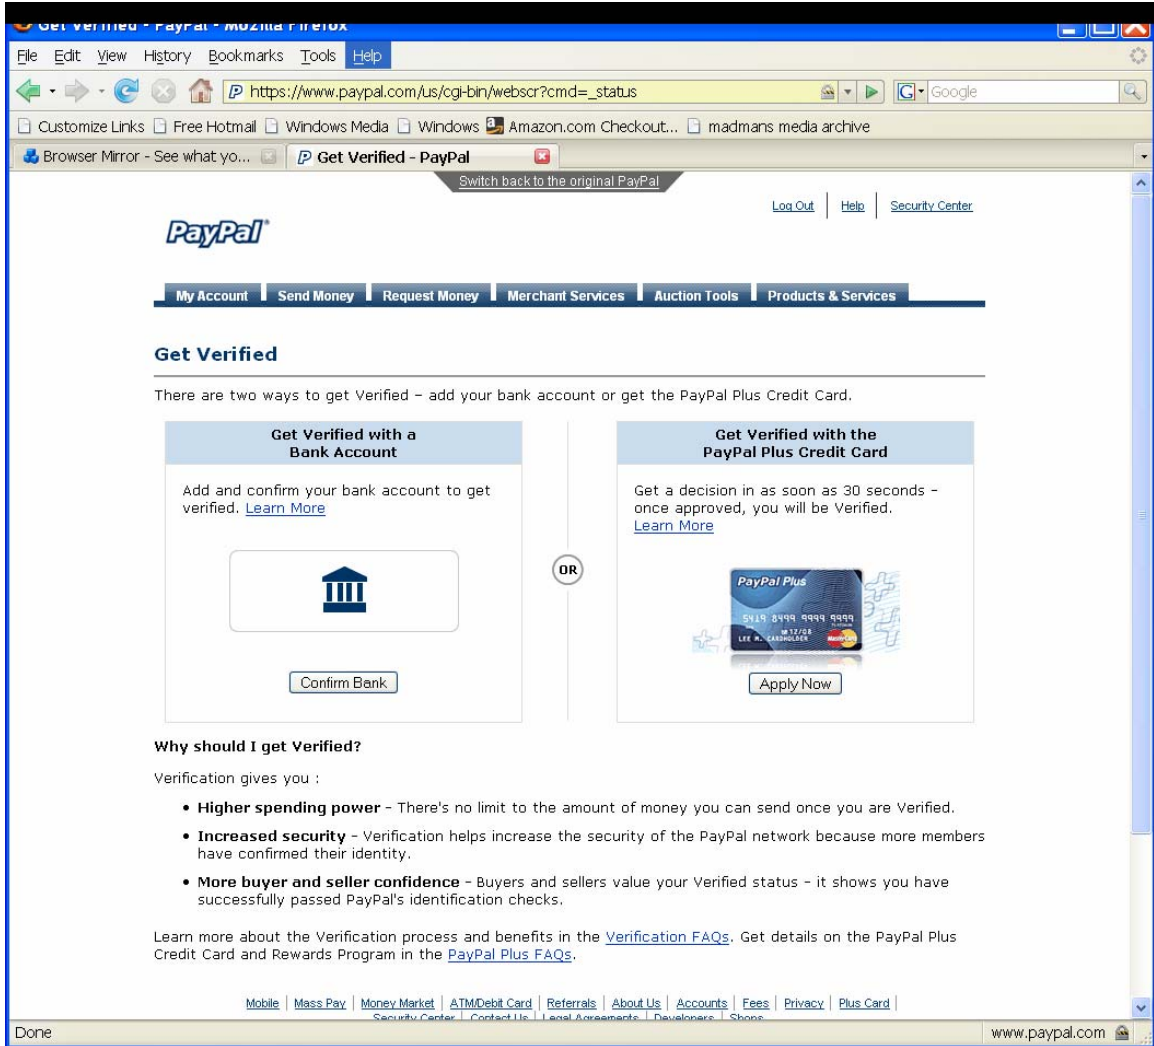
Get Verified - PayPal - Mozilla Firefox

File Edit View History Bookmarks Tools Help

https://www.paypal.com/us/cgi-bin/webscr?cmd=_status

Google

Customize Links Free Hotmail Windows Media Windows Amazon.com Checkout... madmans media archive

Browser Mirror - See what yo... Get Verified - PayPal

Switch back to the original PayPal

Log Out | Help | Security Center

PayPal

My Account Send Money Request Money Merchant Services Auction Tools Products & Services

Get Verified

There are two ways to get Verified - add your bank account or get the PayPal Plus Credit Card.

Get Verified with a Bank Account

Add and confirm your bank account to get verified. Learn More

Confirm Bank

OR

Get Verified with the PayPal Plus Credit Card

Get a decision in as soon as 30 seconds - once approved, you will be Verified. Learn More

PayPal Plus
5419 8499 9999 9999
12/08
LEE M. CARDHOLDER

Apply Now

Why should I get Verified?

Verification gives you :

• Higher spending power - There's no limit to the amount of money you can send once you are Verified.

• Increased security - Verification helps increase the security of the PayPal network because more members have confirmed their identity.

• More buyer and seller confidence - Buyers and sellers value your Verified status - it shows you have successfully passed PayPal's identification checks.

Learn more about the Verification process and benefits in the Verification FAQs. Get details on the PayPal Plus Credit Card and Rewards Program in the PayPal Plus FAQs.

Mobile | Mass Pay | Money Market | ATM/Debit Card | Referrals | About Us | Accounts | Fees | Privacy | Plus Card | Security Center | Contact Us | Legal Agreements | Developers | Shops

Done

www.paypal.com